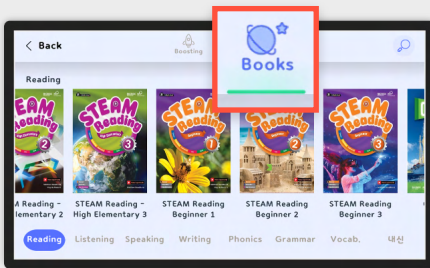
Back

Boosting

Books

Reading

STEAM Reading 2

STEAM Reading 3

STEAM Reading 1

STEAM Reading 2

STEAM Reading 3

STEAM Reading - Elementary 2

STEAM Reading - High Elementary 3

STEAM Reading Beginner 1

STEAM Reading Beginner 2

STEAM Reading Beginner 3

Reading Listening Speaking Writing Phonics Grammar Vocab. 내신